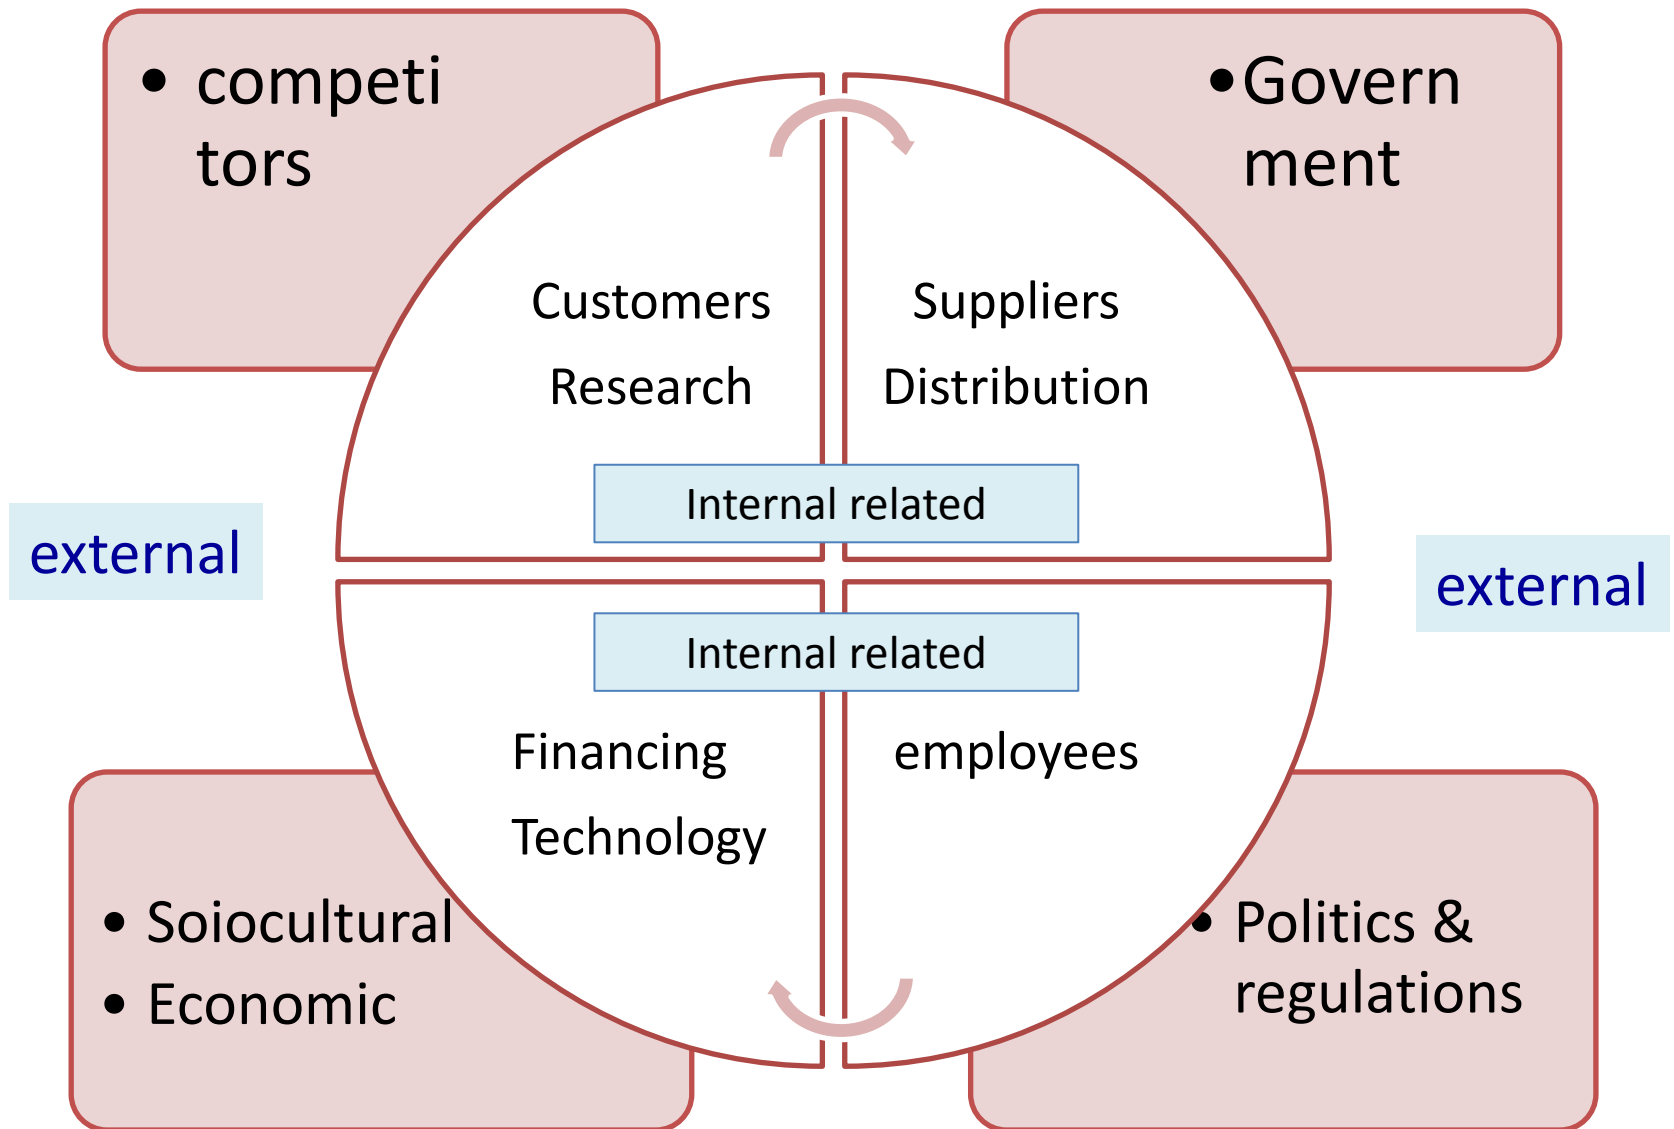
• competitors

• Government

Customers

Research

Suppliers

Distribution

external

Internal related

external

Internal related

Financing

Technology

employees

• Soiocultural
• Economic

• Politics & regulations